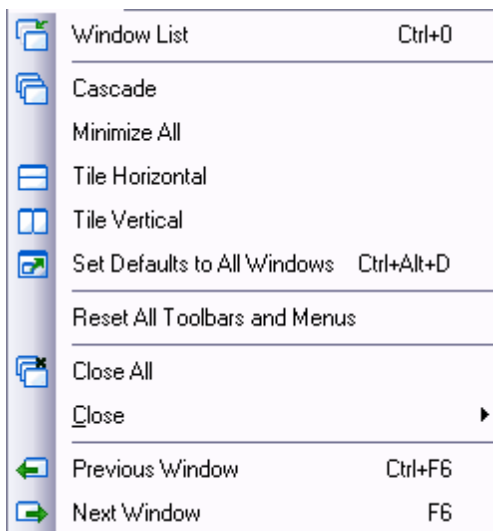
Window List Ctrl+0

Cascade

Minimize All

Tile Horizontal

Tile Vertical

Set Defaults to All Windows Ctrl+Alt+D

Reset All Toolbars and Menus

Close All

Close

Previous Window Ctrl+F6

Next Window F6